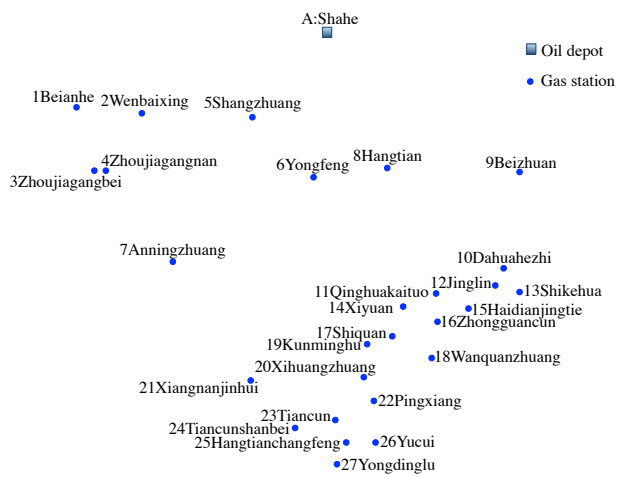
A:Shahe

Oil depot

Gas station

1Beianhe
2Wenbaixing
5Shangzhuang
4Zhoujiagangnan
3Zhoujiagangbei
6Yongfeng
8Hangtian
9Beizhuan
7Anningzhuang
10Dahuahezhi
12Jinglin
11Qinghuakaituo
13Shikehua
14Xiyuan
15Haidianjingtie
16Zhongguancun
17Shiquan
19Kunminghu
18Wanquanzhuang
20Xihuangzhuang
21Xiangnanjinhui
22Pingxiang
23Tiancun
24Tiancunshanbei
25Hangtianchangfeng
26Yucui
27Yongdinglu